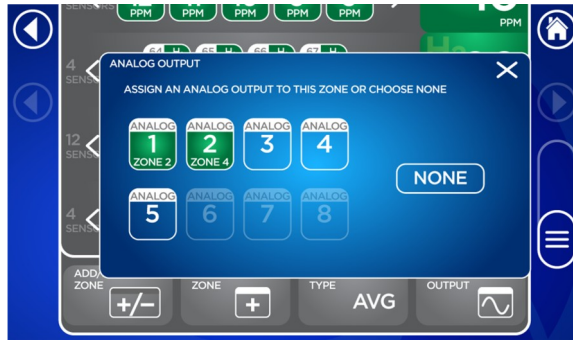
SENSORS
PPM PPM PPM PPM PPM
PPM
64 H 65 H 66 H 67 H
4 SENS
12 SENS
4 SENS

ANALOG OUTPUT

ASSIGN AN ANALOG OUTPUT TO THIS ZONE OR CHOOSE NONE

ANALOG 1 ZONE 2
ANALOG 2 ZONE 4
ANALOG 3
ANALOG 4
ANALOG 5
ANALOG 6
ANALOG 7
ANALOG 8

NONE

ADD/ ZONE +/−
ZONE +
TYPE AVG
OUTPUT